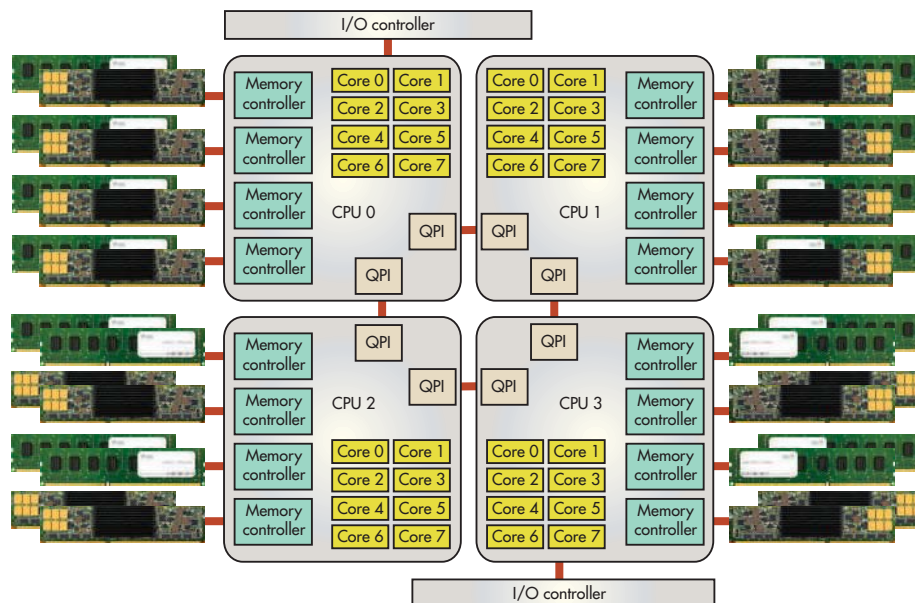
I/O controller

Memory controller
Memory controller
Memory controller
Memory controller

Core 0 Core 1
Core 2 Core 3
Core 4 Core 5
Core 6 Core 7

CPU 0
QPI
QPI

Core 0 Core 1
Core 2 Core 3
Core 4 Core 5
Core 6 Core 7

Memory controller
Memory controller
Memory controller
Memory controller

CPU 1
QPI
QPI

Memory controller
Memory controller
Memory controller
Memory controller

QPI
QPI
CPU 2

Core 0 Core 1
Core 2 Core 3
Core 4 Core 5
Core 6 Core 7

QPI
QPI
CPU 3

Memory controller
Memory controller
Memory controller
Memory controller

Core 0 Core 1
Core 2 Core 3
Core 4 Core 5
Core 6 Core 7

I/O controller